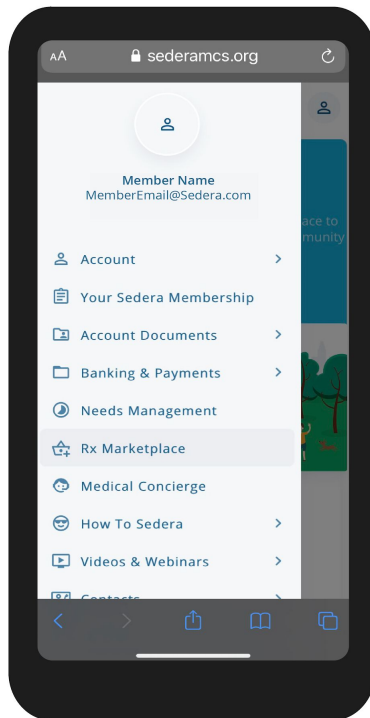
AA sederamcs.org

Member Name
MemberEmail@Sedera.com

ace to
munity

Account
Your Sedera Membership
Account Documents
Banking & Payments
Needs Management
Rx Marketplace
Medical Concierge
How To Sedera
Videos & Webinars
Contacts